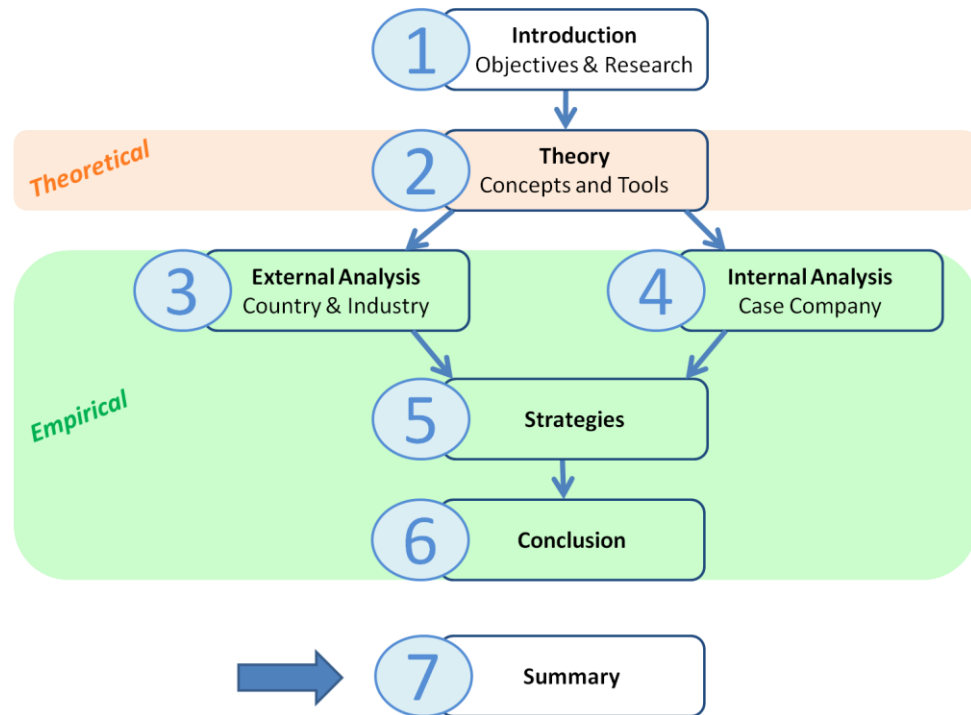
1 Introduction
Objectives & Research

Theoretical

2 Theory
Concepts and Tools

3 External Analysis
Country & Industry

4 Internal Analysis
Case Company

Empirical

5 Strategies

6 Conclusion

7 Summary